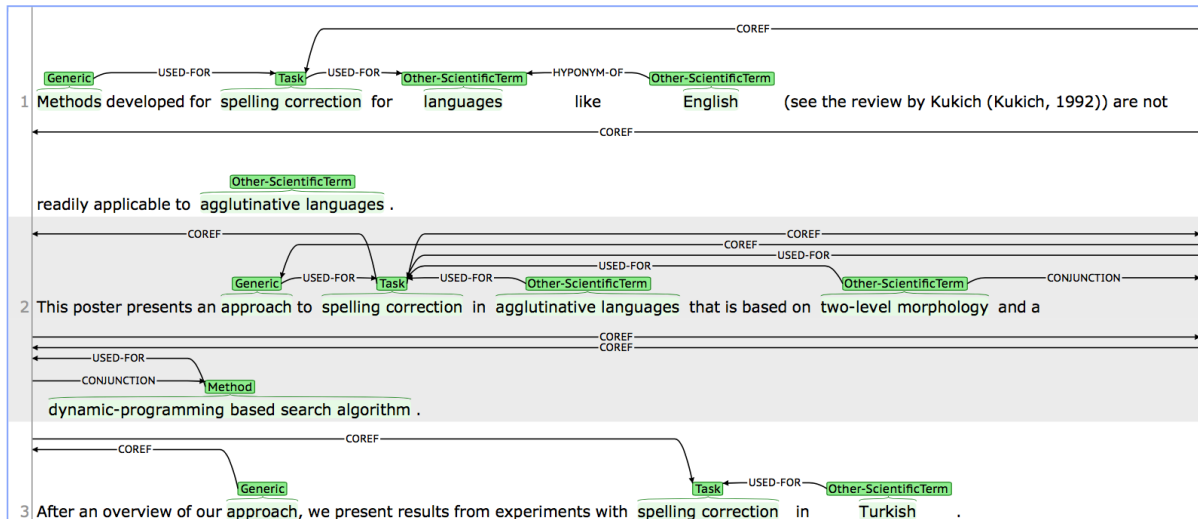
COREF

Generic USED-FOR Task USED-FOR Other-ScientificTerm HYPONYM-OF Other-ScientificTerm

1 Methods developed for spelling correction for languages like English (see the review by Kukich (Kukich, 1992)) are not

COREF

Other-ScientificTerm

readily applicable to agglutinative languages .

COREF COREF COREF USED-FOR USED-FOR

Generic USED-FOR Task USED-FOR Other-ScientificTerm Other-ScientificTerm CONJUNCTION

2 This poster presents an approach to spelling correction in agglutinative languages that is based on two-level morphology and a

COREF COREF

USED-FOR

CONJUNCTION Method

dynamic-programming based search algorithm .

COREF COREF

Generic Task USED-FOR Other-ScientificTerm

3 After an overview of our approach, we present results from experiments with spelling correction in Turkish .